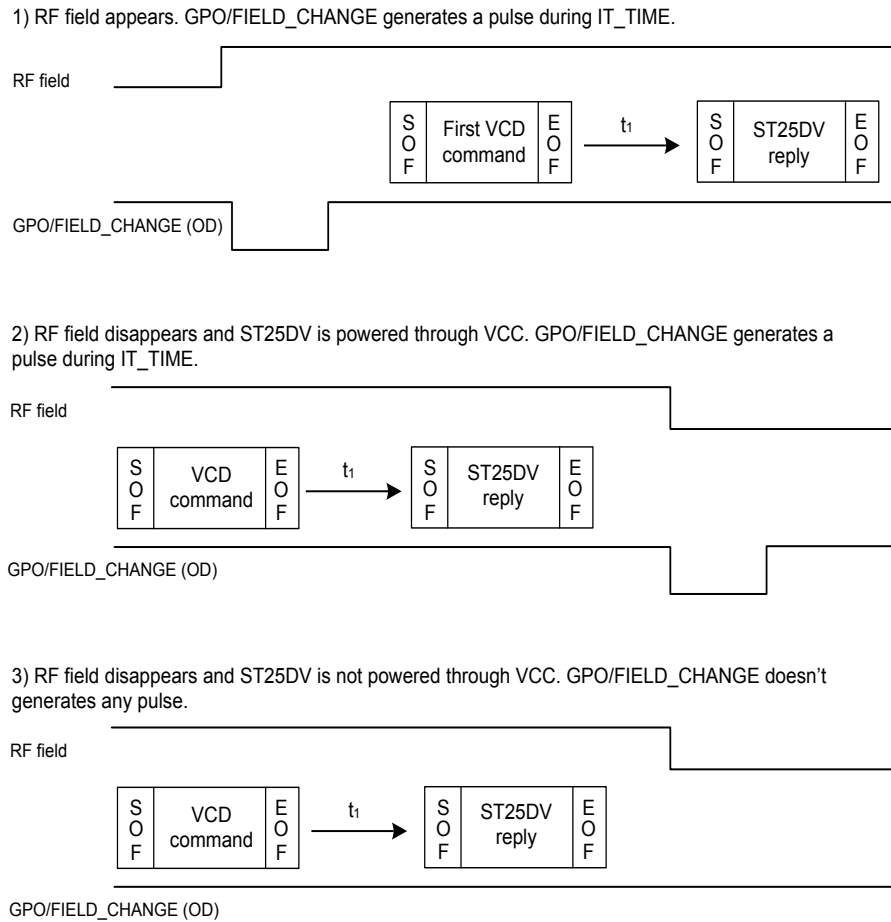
1) RF field appears. GPO/FIELD_CHANGE generates a pulse during IT_TIME.

RF field

S
O
F

First VCD command

E
O
F

$t_1$

S
O
F

ST25DV reply

E
O
F

GPO/FIELD_CHANGE (OD)

2) RF field disappears and ST25DV is powered through VCC. GPO/FIELD_CHANGE generates a pulse during IT_TIME.

RF field

S
O
F

VCD command

E
O
F

$t_1$

S
O
F

ST25DV reply

E
O
F

GPO/FIELD_CHANGE (OD)

3) RF field disappears and ST25DV is not powered through VCC. GPO/FIELD_CHANGE doesn't generates any pulse.

RF field

S
O
F

VCD command

E
O
F

$t_1$

S
O
F

ST25DV reply

E
O
F

GPO/FIELD_CHANGE (OD)